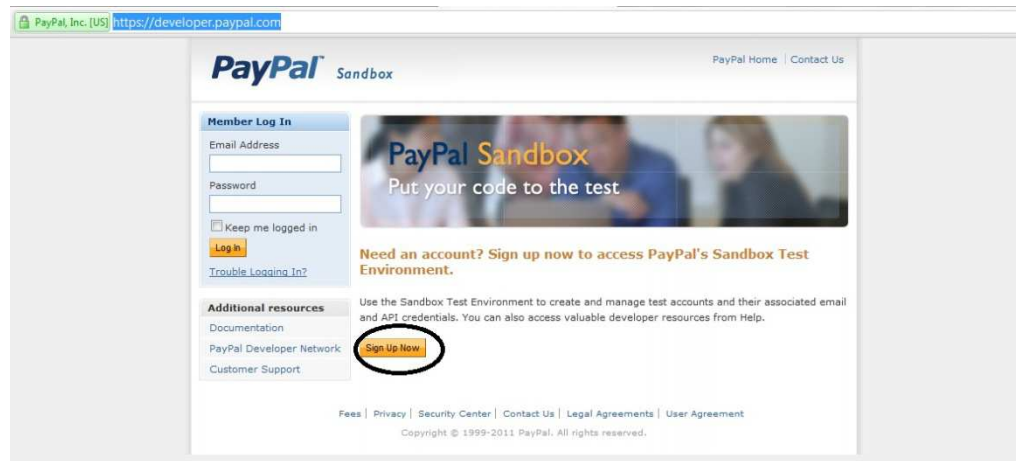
PayPal, Inc. [US] https://developer.paypal.com

PayPal Sandbox

PayPal Home | Contact Us

Member Log In
Email Address
Password
Keep me logged in
Log In
Trouble Logging In?

Additional resources
Documentation
PayPal Developer Network
Customer Support

PayPal Sandbox
Put your code to the test

Need an account? Sign up now to access PayPal's Sandbox Test Environment.

Use the Sandbox Test Environment to create and manage test accounts and their associated email and API credentials. You can also access valuable developer resources from Help.

Sign Up Now

Fees | Privacy | Security Center | Contact Us | Legal Agreements | User Agreement
Copyright © 1999-2011 PayPal. All rights reserved.